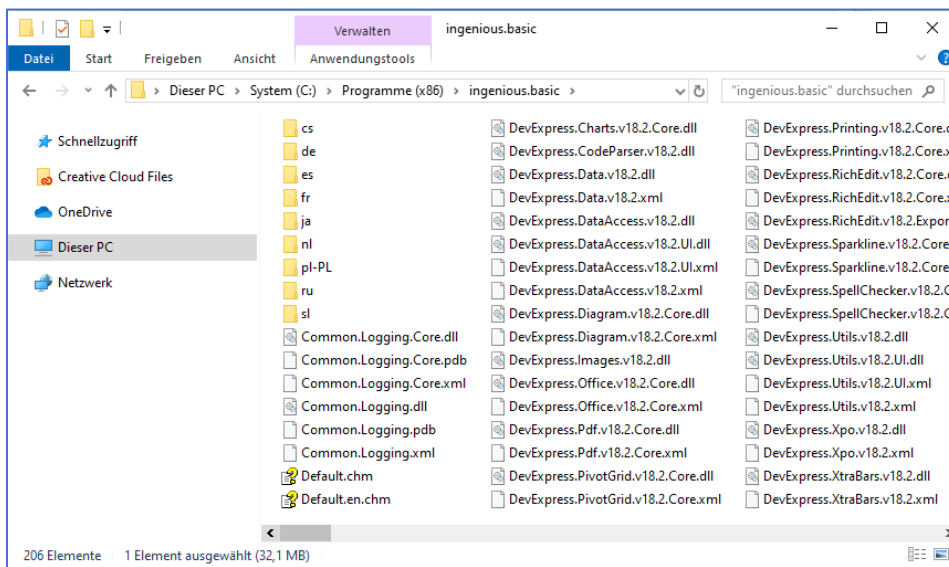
Verwalten
ingenious.basic
Datei
Start
Freigeben
Ansicht
Anwendungstools

Dieser PC > System (C:) > Programme (x86) > ingenious.basic >
"ingenious.basic" durchsuchen

Schnellzugriff
Creative Cloud Files
OneDrive
Dieser PC
Netzwerk

cs
de
es
fr
ja
nl
pl-PL
ru
sl
Common.Logging.Core.dll
Common.Logging.Core.pdb
Common.Logging.Core.xml
Common.Logging.dll
Common.Logging.pdb
Common.Logging.xml
Default.chm
Default.en.chm

DevExpress.Charts.v18.2.Core.dll
DevExpress.CodeParser.v18.2.dll
DevExpress.Data.v18.2.dll
DevExpress.Data.v18.2.xml
DevExpress.DataAccess.v18.2.dll
DevExpress.DataAccess.v18.2.UI.dll
DevExpress.DataAccess.v18.2.UI.xml
DevExpress.DataAccess.v18.2.xml
DevExpress.Diagram.v18.2.Core.dll
DevExpress.Diagram.v18.2.Core.xml
DevExpress.Images.v18.2.dll
DevExpress.Office.v18.2.Core.dll
DevExpress.Office.v18.2.Core.xml
DevExpress.Pdf.v18.2.Core.dll
DevExpress.Pdf.v18.2.Core.xml
DevExpress.PivotGrid.v18.2.Core.dll
DevExpress.PivotGrid.v18.2.Core.xml

DevExpress.Printing.v18.2.Core.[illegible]
DevExpress.Printing.v18.2.Core.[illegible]
DevExpress.RichEdit.v18.2.Core.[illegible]
DevExpress.RichEdit.v18.2.Core.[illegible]
DevExpress.RichEdit.v18.2.Expor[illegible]
DevExpress.Sparkline.v18.2.Core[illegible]
DevExpress.Sparkline.v18.2.Core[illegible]
DevExpress.SpellChecker.v18.2.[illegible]
DevExpress.SpellChecker.v18.2.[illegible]
DevExpress.Utils.v18.2.dll
DevExpress.Utils.v18.2.UI.dll
DevExpress.Utils.v18.2.UI.xml
DevExpress.Utils.v18.2.xml
DevExpress.Xpo.v18.2.dll
DevExpress.Xpo.v18.2.xml
DevExpress.XtraBars.v18.2.dll
DevExpress.XtraBars.v18.2.xml

206 Elemente
1 Element ausgewählt (32,1 MB)